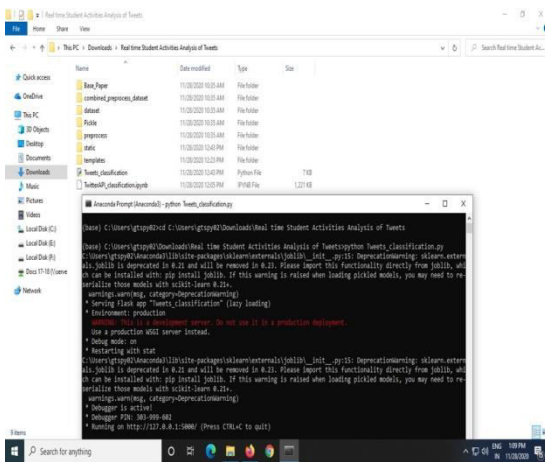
Real time Student Activities Analysis of Tweets

File Home Share View

This PC > Downloads > Real time Student Activities Analysis of Tweets

Search Real time Student Ac...

Quick access
OneDrive
This PC
3D Objects
Desktop
Documents
Downloads
Music
Pictures
Videos
Local Disk (C:)
Local Disk (E:)
Local Disk (F:)
Docs 17-18 (\\serve
Network

| Name | Date modified | Type | Size |
|---|---|---|---|
| Base_Paper | 11/28/2020 10:35 AM | File folder | |
| combined_preprocess_dataset | 11/28/2020 10:35 AM | File folder | |
| dataset | 11/28/2020 10:35 AM | File folder | |
| Pickle | 11/28/2020 10:35 AM | File folder | |
| preprocess | 11/28/2020 10:35 AM | File folder | |
| static | 11/28/2020 12:40 PM | File folder | |
| templates | 11/28/2020 12:23 PM | File folder | |
| Tweets_classification | 11/28/2020 12:40 PM | Python File | 7 KB |
| TwitterAPI_classification.ipynb | 11/28/2020 12:05 PM | IPYNB File | 1,221 KB |

Anaconda Prompt (Anaconda3) - python Tweets_classification.py

(base) C:\Users\gtspy02>cd C:\Users\gtspy02\Downloads\Real time Student Activities Analysis of Tweets

(base) C:\Users\gtspy02\Downloads\Real time Student Activities Analysis of Tweets>python Tweets_classification.py
C:\Users\gtspy02\Anaconda3\lib\site-packages\sklearn\externals\joblib\__init__.py:15: DeprecationWarning: sklearn.externals.joblib is deprecated in 0.21 and will be removed in 0.23. Please import this functionality directly from joblib, which can be installed with: pip install joblib. If this warning is raised when loading pickled models, you may need to re-serialize those models with scikit-learn 0.21+.
  warnings.warn(msg, category=DeprecationWarning)
 * Serving Flask app "Tweets_classification" (lazy loading)
 * Environment: production
   WARNING: This is a development server. Do not use it in a production deployment.
   Use a production WSGI server instead.
 * Debug mode: on
 * Restarting with stat
C:\Users\gtspy02\Anaconda3\lib\site-packages\sklearn\externals\joblib\__init__.py:15: DeprecationWarning: sklearn.externals.joblib is deprecated in 0.21 and will be removed in 0.23. Please import this functionality directly from joblib, which can be installed with: pip install joblib. If this warning is raised when loading pickled models, you may need to re-serialize those models with scikit-learn 0.21+.
  warnings.warn(msg, category=DeprecationWarning)
 * Debugger is active!
 * Debugger PIN: 303-999-602
 * Running on http://127.0.0.1:5000/ (Press CTRL+C to quit)

9 items

Search for anything

ENG IN 1:09 PM 11/28/2020